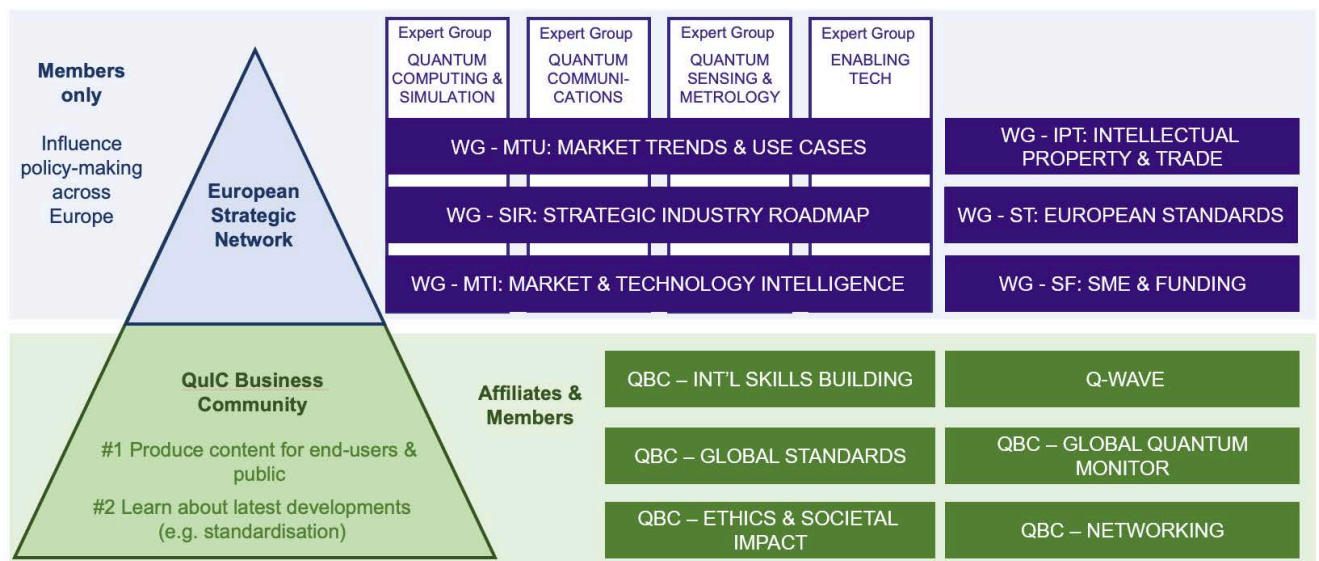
Members only

Influence policy-making across Europe

European Strategic Network

Expert Group
QUANTUM COMPUTING & SIMULATION

Expert Group
QUANTUM COMMUNICATIONS

Expert Group
QUANTUM SENSING & METROLOGY

Expert Group
ENABLING TECH

WG - MTU: MARKET TRENDS & USE CASES

WG - SIR: STRATEGIC INDUSTRY ROADMAP

WG - MTI: MARKET & TECHNOLOGY INTELLIGENCE

WG - IPT: INTELLECTUAL PROPERTY & TRADE

WG - ST: EUROPEAN STANDARDS

WG - SF: SME & FUNDING

QuIC Business Community

#1 Produce content for end-users & public

#2 Learn about latest developments (e.g. standardisation)

Affiliates & Members

QBC – INT'L SKILLS BUILDING

QBC – GLOBAL STANDARDS

QBC – ETHICS & SOCIETAL IMPACT

Q-WAVE

QBC – GLOBAL QUANTUM MONITOR

QBC – NETWORKING